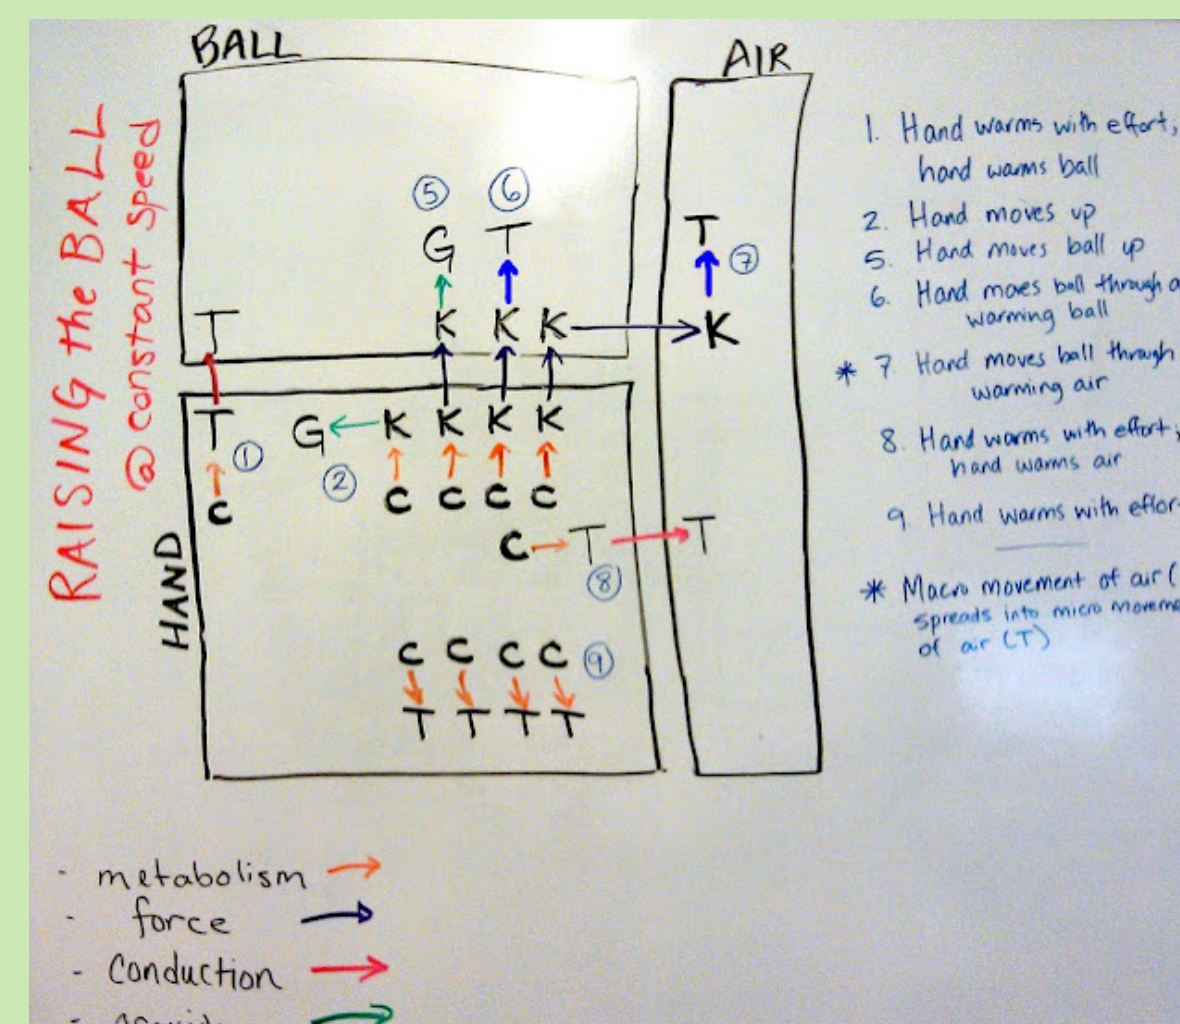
RAISING the BALL
@ constant Speed

BALL

AIR

HAND

⑤ ⑥
G T
K K K → K
T ⑦

T
T ①
C
G ← K K K K
② C C C C
C → T → T
⑧
C C C C ⑨
T T T T

1. Hand warms with effort, hand warms ball
2. Hand moves up
5. Hand moves ball up
6. Hand moves ball through a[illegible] warming ball
* 7. Hand moves ball through warming air
8. Hand warms with effort, hand warms air
9. Hand warms with effor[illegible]

* Macro movement of air ([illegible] spreads into micro moveme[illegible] of air (T)

- metabolism
- force
- Conduction
- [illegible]